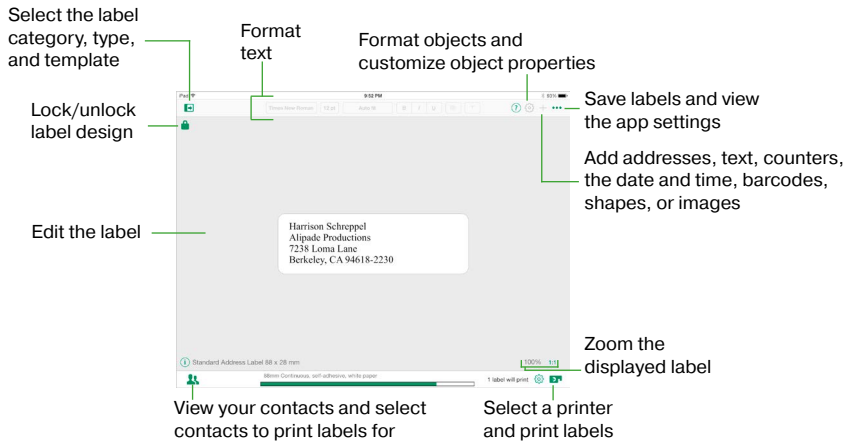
Select the label category, type, and template

Format text

Format objects and customize object properties

Lock/unlock label design

Save labels and view the app settings

Add addresses, text, counters, the date and time, barcodes, shapes, or images

Edit the label

iPad

9:52 PM

83%

Times New Roman

12 pt

Auto fit

Harrison Schreppel
Alipade Productions
7238 Loma Lane
Berkeley, CA 94618-2230

Standard Address Label 88 x 28 mm

100%

1:1

Zoom the displayed label

88mm Continuous, self-adhesive, white paper

1 label will print

View your contacts and select contacts to print labels for

Select a printer and print labels